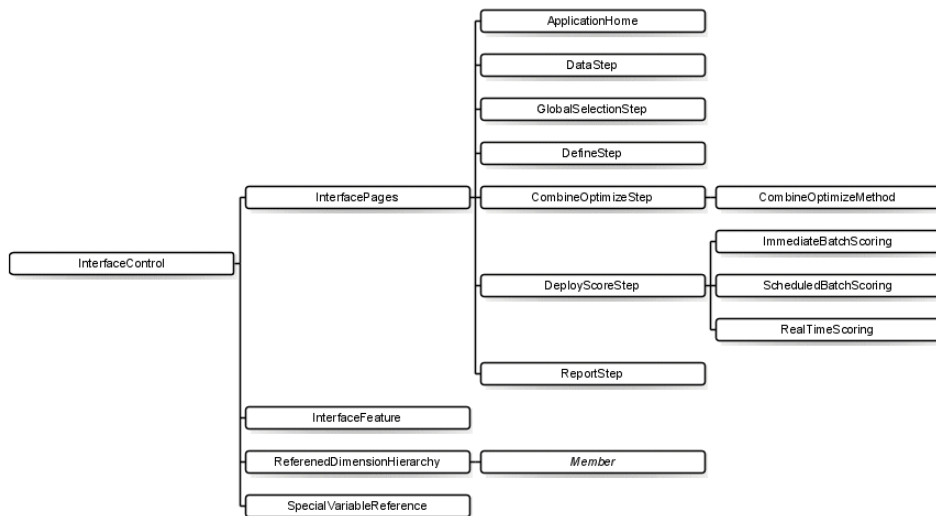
InterfaceControl

InterfacePages

ApplicationHome

DataStep

GlobalSelectionStep

DefineStep

CombineOptimizeStep

CombineOptimizeMethod

DeployScoreStep

ImmediateBatchScoring

ScheduledBatchScoring

RealTimeScoring

ReportStep

InterfaceFeature

ReferenedDimensionHierarchy

*Member*

SpecialVariableReference